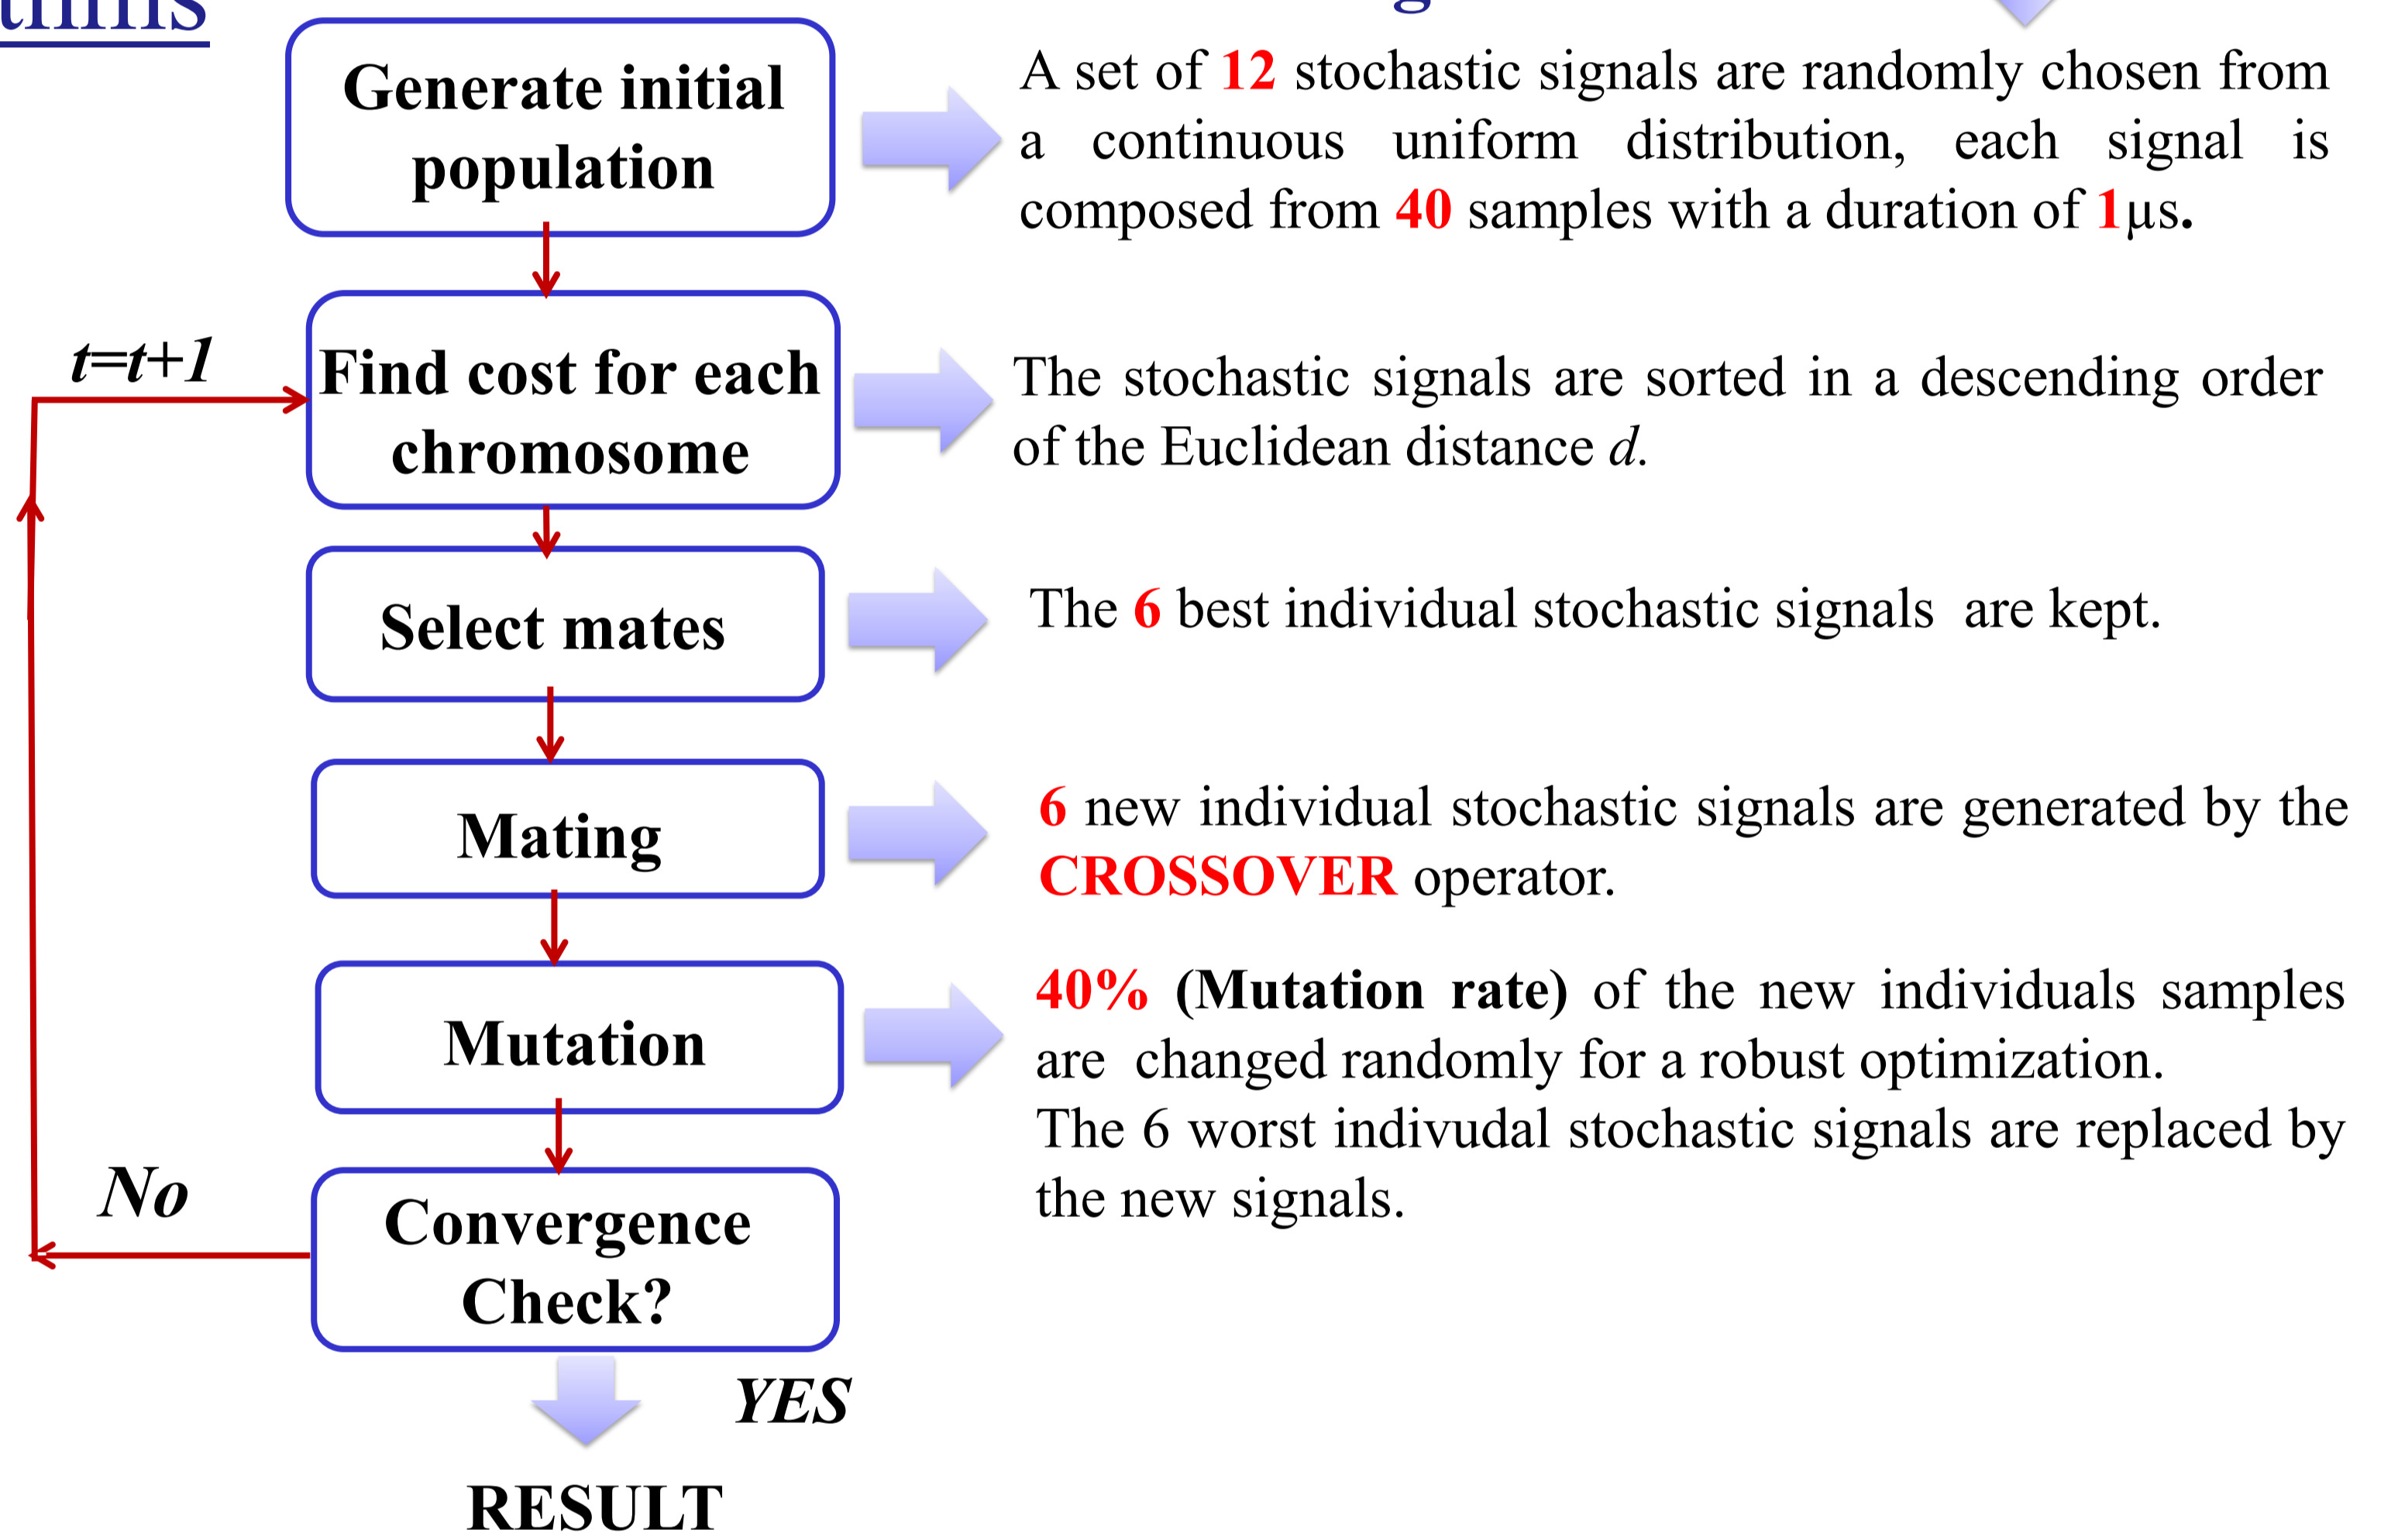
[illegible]

Generate initial population

A set of 12 stochastic signals are randomly chosen from a continuous uniform distribution, each signal is composed from 40 samples with a duration of 1µs.

t=t+1

Find cost for each chromosome

The stochastic signals are sorted in a descending order of the Euclidean distance $d$.

Select mates

The 6 best individual stochastic signals are kept.

Mating

6 new individual stochastic signals are generated by the CROSSOVER operator.

Mutation

40% (Mutation rate) of the new individuals samples are changed randomly for a robust optimization.
The 6 worst indivudal stochastic signals are replaced by the new signals.

No

Convergence Check?

YES

RESULT